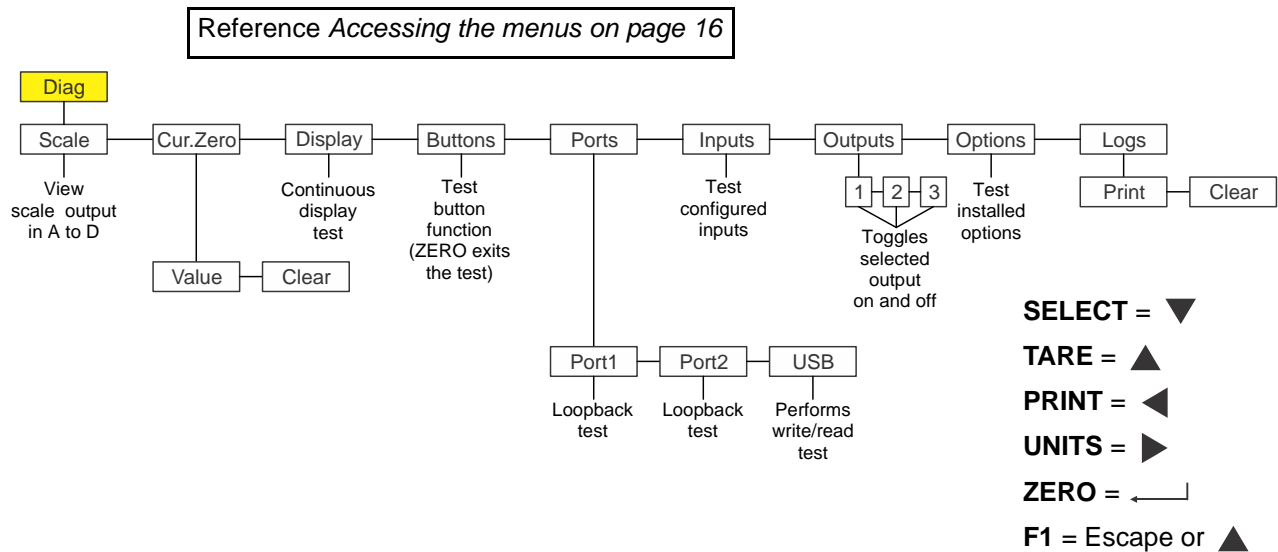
Reference *Accessing the menus on page 16*

Diag

Scale — Cur.Zero — Display — Buttons — Ports — Inputs — Outputs — Options — Logs

View scale output in A to D

Value — Clear

Continuous display test

Test button function (ZERO exits the test)

Port1 — Port2 — USB

Loopback test

Loopback test

Performs write/read test

Test configured inputs

1 2 3

Toggles selected output on and off

Test installed options

Print — Clear

**SELECT** = ▼

**TARE** = ▲

**PRINT** = ◀

**UNITS** = ▶

**ZERO** = ↵

**F1** = Escape or ▲